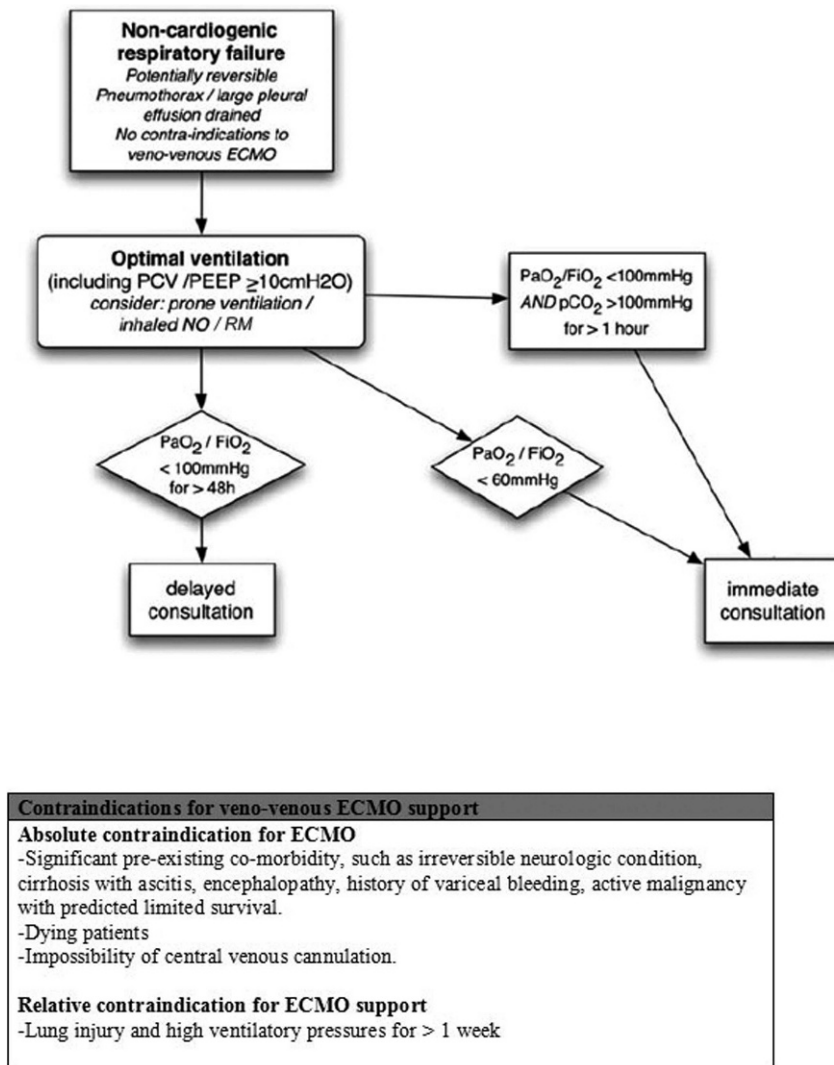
**Non-cardiogenic respiratory failure**
*Potentially reversible*
*Pneumothorax / large pleural effusion drained*
*No contra-indications to veno-venous ECMO*

**Optimal ventilation**
(including PCV /PEEP $\geq$10cmH2O)
*consider: prone ventilation / inhaled NO / RM*

$PaO_2/FiO_2$ <100mmHg
*AND* $pCO_2$ >100mmHg
for > 1 hour

$PaO_2$ / $FiO_2$
< 100mmHg
for > 48h

$PaO_2$ / $FiO_2$
< 60mmHg

delayed consultation

immediate consultation

**Contraindications for veno-venous ECMO support**

**Absolute contraindication for ECMO**
-Significant pre-existing co-morbidity, such as irreversible neurologic condition, cirrhosis with ascitis, encephalopathy, history of variceal bleeding, active malignancy with predicted limited survival.
-Dying patients
-Impossibility of central venous cannulation.

**Relative contraindication for ECMO support**
-Lung injury and high ventilatory pressures for > 1 week